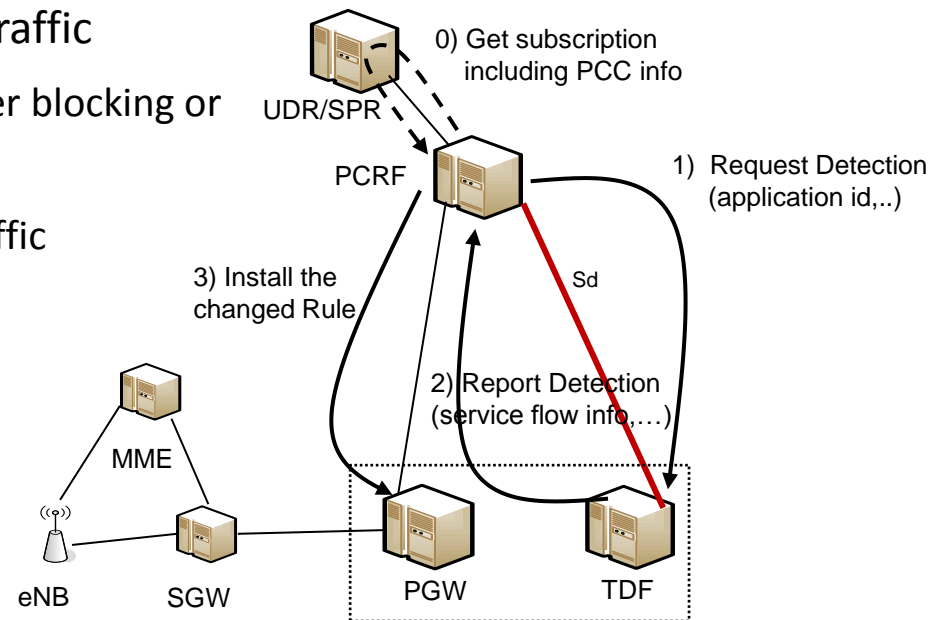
raffic

er blocking or

ffic

0) Get subscription including PCC info

UDR/SPR

PCRF

1) Request Detection (application id,..)

3) Install the changed Rule

Sd

2) Report Detection (service flow info,…)

MME

eNB

SGW

PGW

TDF